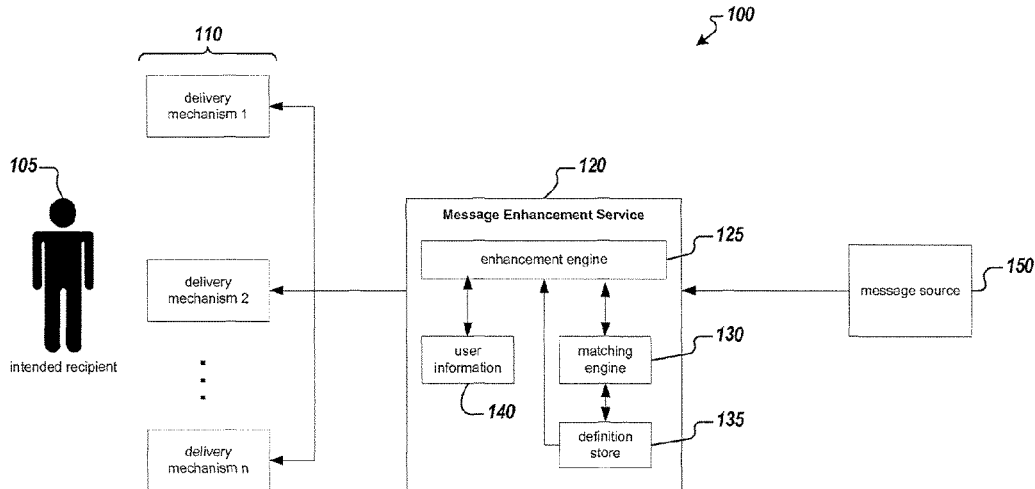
100

110

delivery mechanism 1

105

intended recipient

delivery mechanism 2

delivery mechanism n

120

Message Enhancement Service

125

enhancement engine

user information

140

matching engine

130

definition store

135

message source

150